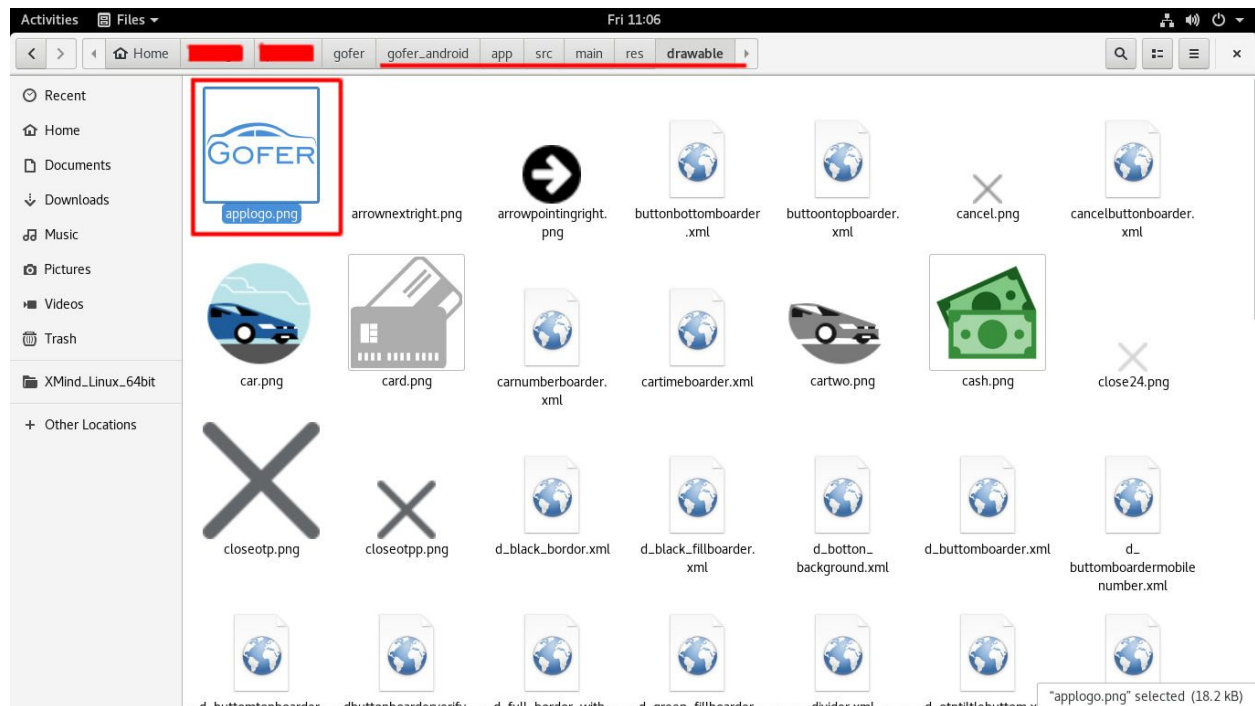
Activities Files ▾ Fri 11:06

Home gofer gofer_android app src main res drawable

Recent
Home
Documents
Downloads
Music
Pictures
Videos
Trash
XMind_Linux_64bit
+ Other Locations

GOFER

applogo.png
arrownextright.png
arrowpointingright.png
buttonbottomboarder.xml
buttoontopboarder.xml
cancel.png
cancelbuttonboarder.xml
car.png
card.png
carnumberboarder.xml
cartimeboarder.xml
cartwo.png
cash.png
close24.png
closeotp.png
closeotpp.png
d_black_bordor.xml
d_black_fillboarder.xml
d_botton_background.xml
d_buttomboarder.xml
d_buttomboardermobilenumber.xml
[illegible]
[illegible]
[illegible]
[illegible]
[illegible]
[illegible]

"applogo.png" selected (18.2 kB)